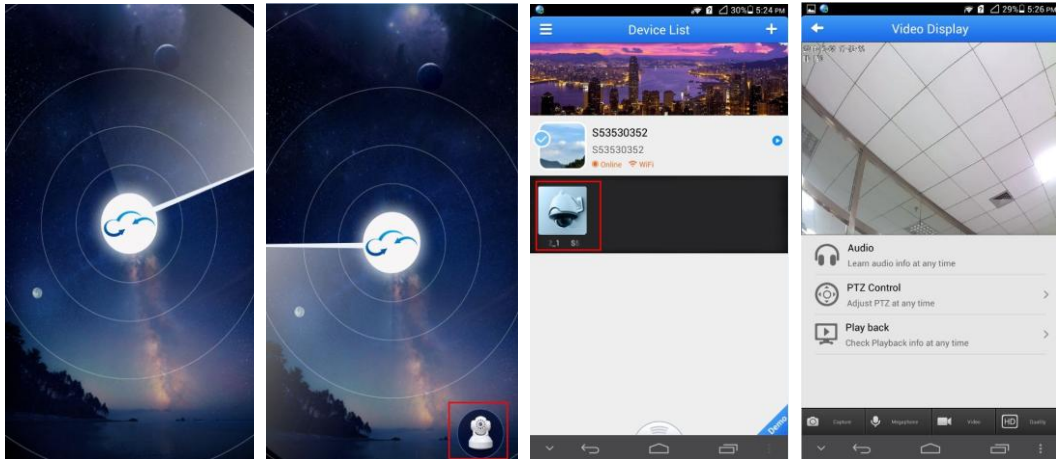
30% 5:24 PM
Device List
S53530352
S53530352
Online WiFi
1 $1
Demo

29% 5:26 PM
Video Display
Audio
Learn audio info at any time
PTZ Control
Adjust PTZ at any time
Play back
Check Playback info at any time
Capture
Megaphone
Video
HD
Quality